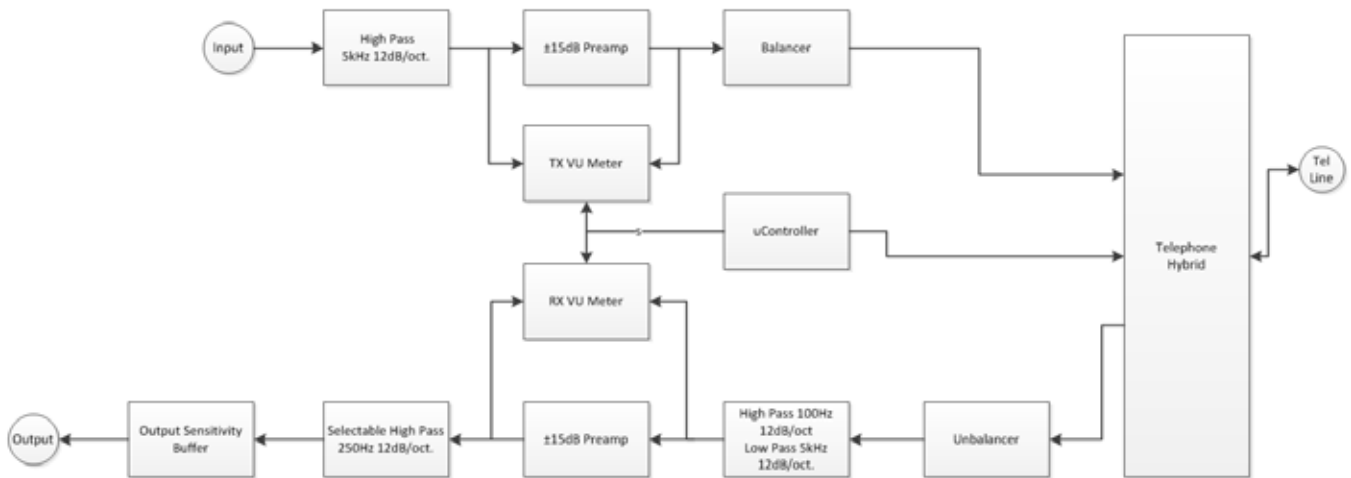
Input

High Pass 5kHz 12dB/oct.

±15dB Preamp

Balancer

TX VU Meter

Tel Line

s

uController

Telephone Hybrid

RX VU Meter

Output

Output Sensitivity Buffer

Selectable High Pass 250Hz 12dB/oct.

±15dB Preamp

High Pass 100Hz 12dB/oct Low Pass 5kHz 12dB/oct.

Unbalancer